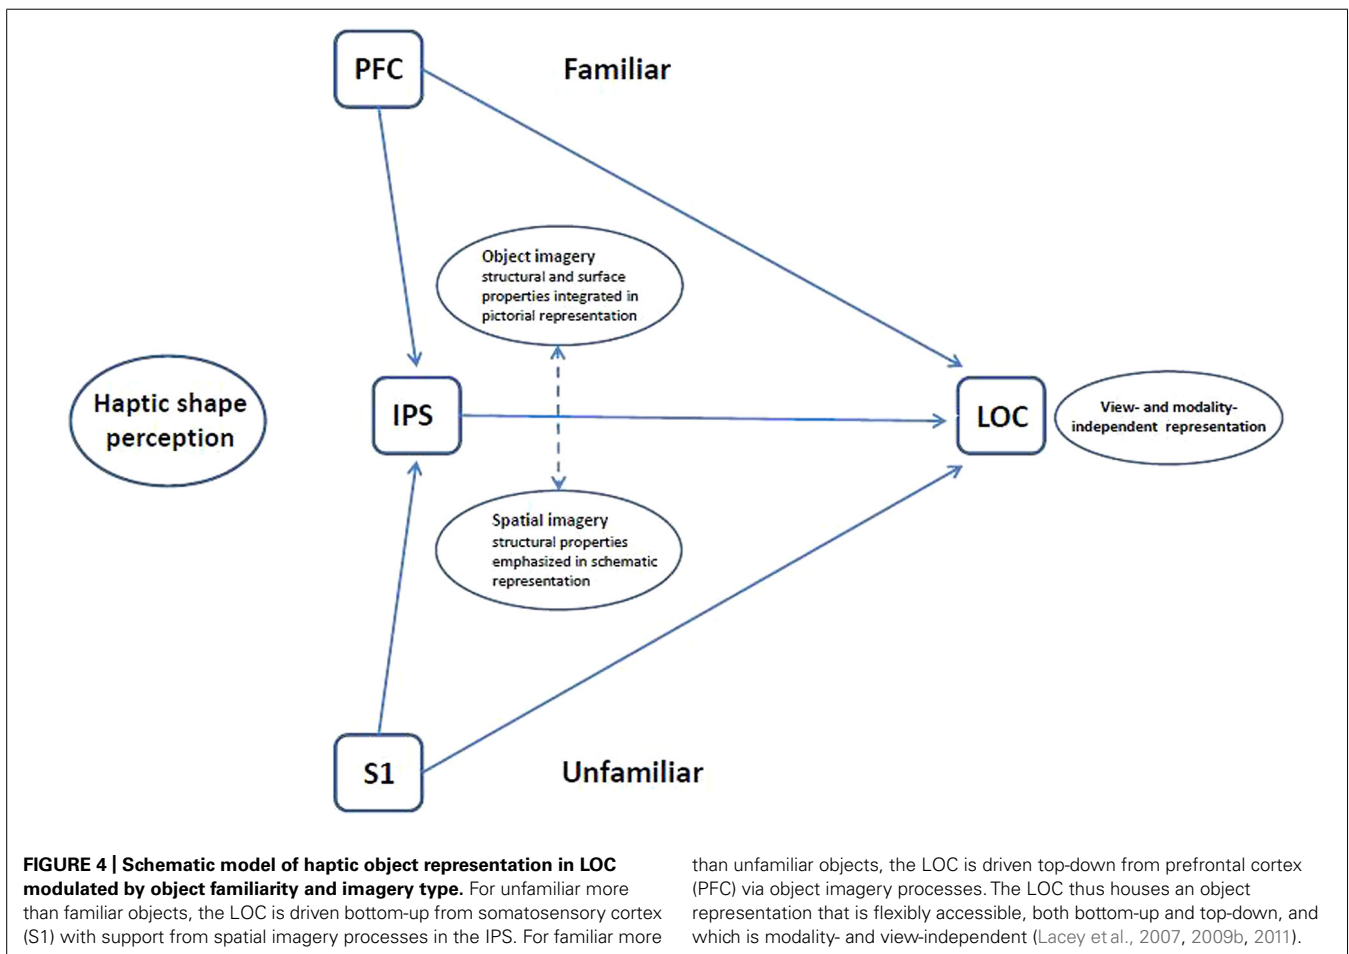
PFC

Familiar

Object imagery
structural and surface properties integrated in pictorial representation

Haptic shape perception

IPS

LOC

View- and modality-independent representation

Spatial imagery
structural properties emphasized in schematic representation

S1

Unfamiliar

**FIGURE 4 | Schematic model of haptic object representation in LOC modulated by object familiarity and imagery type.** For unfamiliar more than familiar objects, the LOC is driven bottom-up from somatosensory cortex (S1) with support from spatial imagery processes in the IPS. For familiar more than unfamiliar objects, the LOC is driven top-down from prefrontal cortex (PFC) via object imagery processes. The LOC thus houses an object representation that is flexibly accessible, both bottom-up and top-down, and which is modality- and view-independent (Lacey et al., 2007, 2009b, 2011).